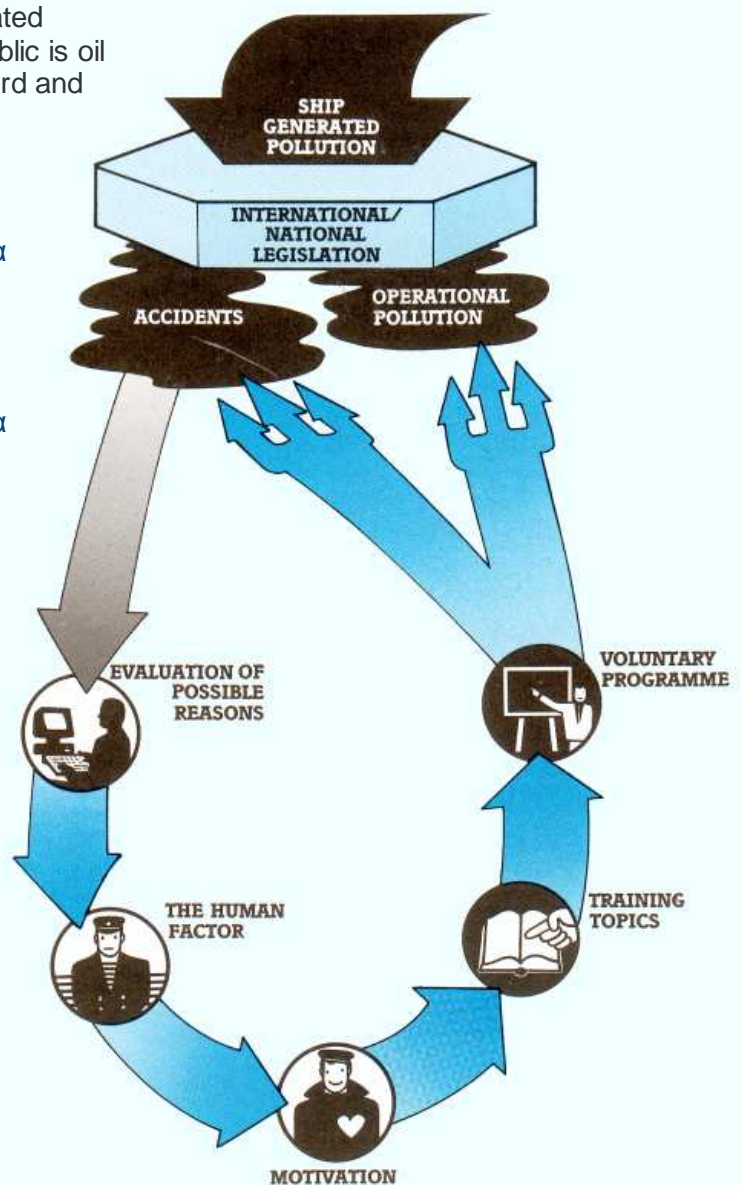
ated
blic is oil
rd and

α

α

SHIP
GENERATED
POLLUTION

INTERNATIONAL/
NATIONAL
LEGISLATION

ACCIDENTS

OPERATIONAL
POLLUTION

EVALUATION OF
POSSIBLE
REASONS

VOLUNTARY
PROGRAMME

THE HUMAN
FACTOR

TRAINING
TOPICS

MOTIVATION